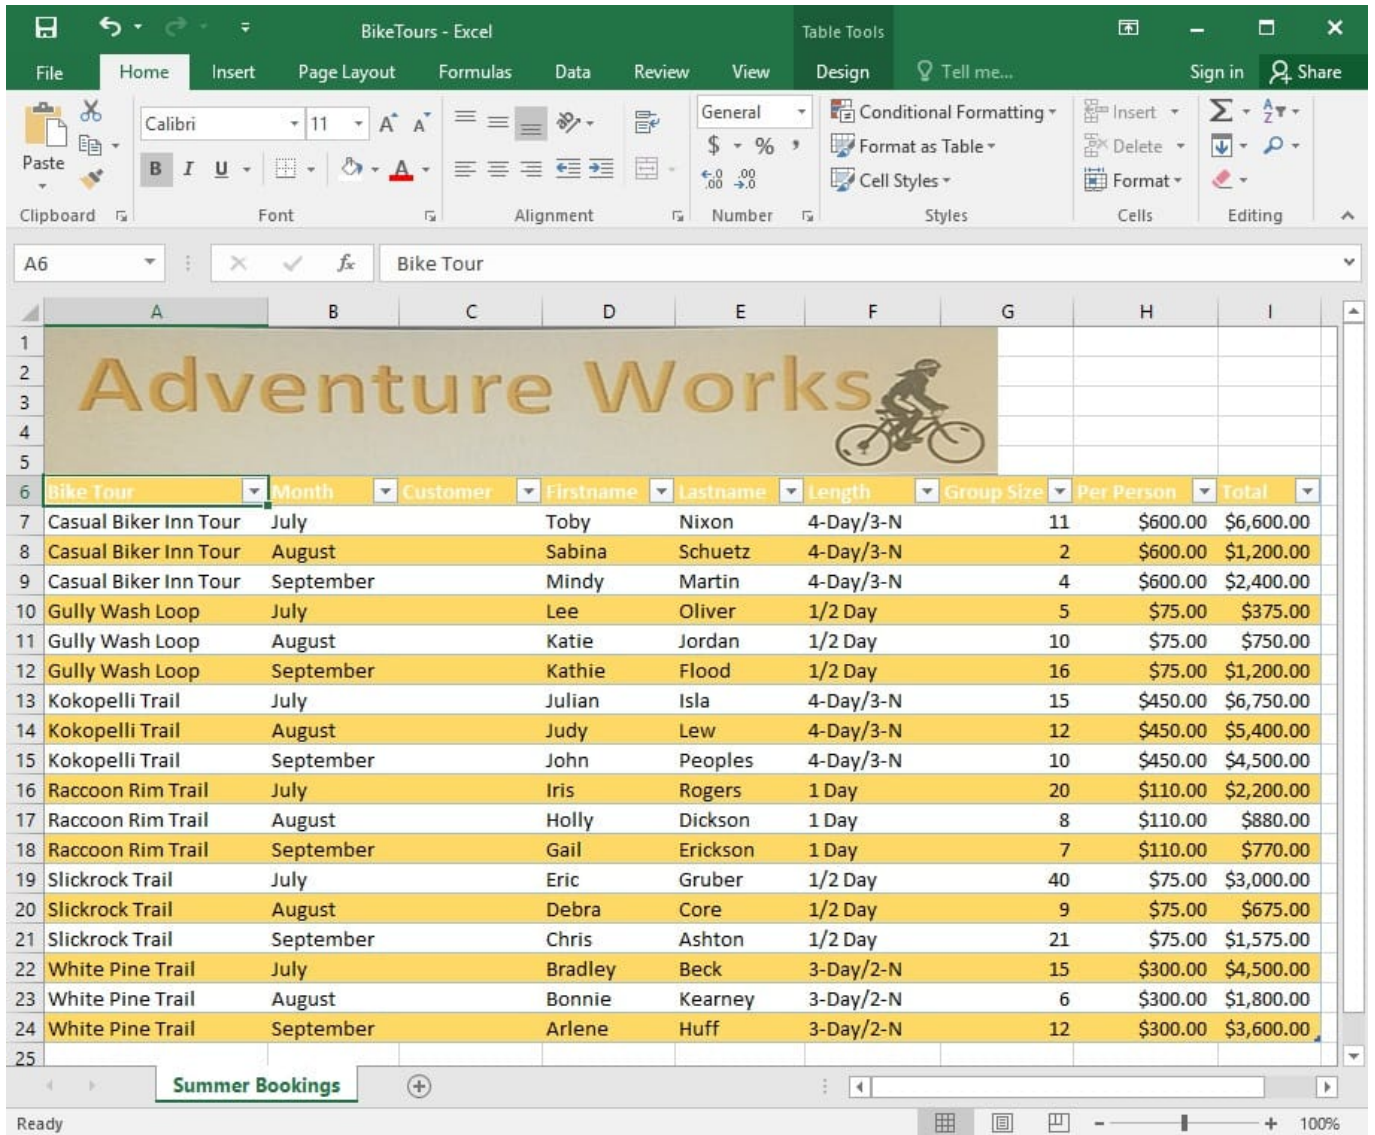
BikeTours - Excel

Table Tools

File | Home | Insert | Page Layout | Formulas | Data | Review | View | Design | Tell me... | Sign in | Share

Paste
Clipboard

Calibri | 11
B I U
Font

Alignment

General
$ % ,
Number

Conditional Formatting
Format as Table
Cell Styles
Styles

Insert
Delete
Format
Cells

Editing

A6 | Bike Tour

| | A | B | C | D | E | F | G | H | I |
|---|---|---|---|---|---|---|---|---|---|
| 1–5 | Adventure Works | | | | | | | | |
| 6 | Bike Tour | Month | Customer | Firstname | Lastname | Length | Group Size | Per Person | Total |
| 7 | Casual Biker Inn Tour | July | | Toby | Nixon | 4-Day/3-N | 11 | \$600.00 | \$6,600.00 |
| 8 | Casual Biker Inn Tour | August | | Sabina | Schuetz | 4-Day/3-N | 2 | \$600.00 | \$1,200.00 |
| 9 | Casual Biker Inn Tour | September | | Mindy | Martin | 4-Day/3-N | 4 | \$600.00 | \$2,400.00 |
| 10 | Gully Wash Loop | July | | Lee | Oliver | 1/2 Day | 5 | \$75.00 | \$375.00 |
| 11 | Gully Wash Loop | August | | Katie | Jordan | 1/2 Day | 10 | \$75.00 | \$750.00 |
| 12 | Gully Wash Loop | September | | Kathie | Flood | 1/2 Day | 16 | \$75.00 | \$1,200.00 |
| 13 | Kokopelli Trail | July | | Julian | Isla | 4-Day/3-N | 15 | \$450.00 | \$6,750.00 |
| 14 | Kokopelli Trail | August | | Judy | Lew | 4-Day/3-N | 12 | \$450.00 | \$5,400.00 |
| 15 | Kokopelli Trail | September | | John | Peoples | 4-Day/3-N | 10 | \$450.00 | \$4,500.00 |
| 16 | Raccoon Rim Trail | July | | Iris | Rogers | 1 Day | 20 | \$110.00 | \$2,200.00 |
| 17 | Raccoon Rim Trail | August | | Holly | Dickson | 1 Day | 8 | \$110.00 | \$880.00 |
| 18 | Raccoon Rim Trail | September | | Gail | Erickson | 1 Day | 7 | \$110.00 | \$770.00 |
| 19 | Slickrock Trail | July | | Eric | Gruber | 1/2 Day | 40 | \$75.00 | \$3,000.00 |
| 20 | Slickrock Trail | August | | Debra | Core | 1/2 Day | 9 | \$75.00 | \$675.00 |
| 21 | Slickrock Trail | September | | Chris | Ashton | 1/2 Day | 21 | \$75.00 | \$1,575.00 |
| 22 | White Pine Trail | July | | Bradley | Beck | 3-Day/2-N | 15 | \$300.00 | \$4,500.00 |
| 23 | White Pine Trail | August | | Bonnie | Kearney | 3-Day/2-N | 6 | \$300.00 | \$1,800.00 |
| 24 | White Pine Trail | September | | Arlene | Huff | 3-Day/2-N | 12 | \$300.00 | \$3,600.00 |
| 25 | | | | | | | | | |

Summer Bookings

Ready | 100%